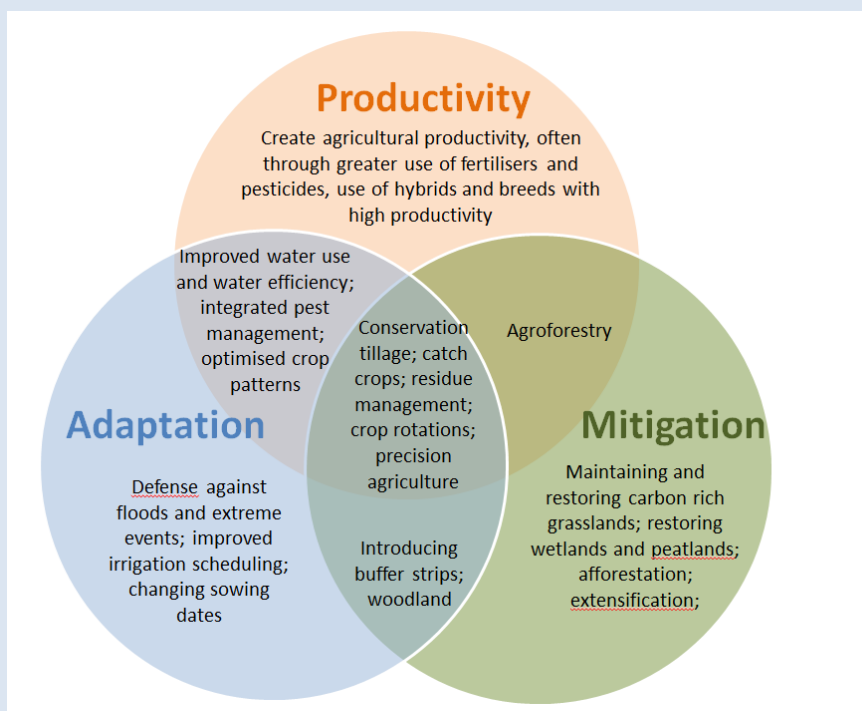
Productivity

Create agricultural productivity, often through greater use of fertilisers and pesticides, use of hybrids and breeds with high productivity

Improved water use and water efficiency; integrated pest management; optimised crop patterns

Agroforestry

Conservation tillage; catch crops; residue management; crop rotations; precision agriculture

Adaptation

Mitigation

Defense against floods and extreme events; improved irrigation scheduling; changing sowing dates

Introducing buffer strips; woodland

Maintaining and restoring carbon rich grasslands; restoring wetlands and peatlands; afforestation; extensification;